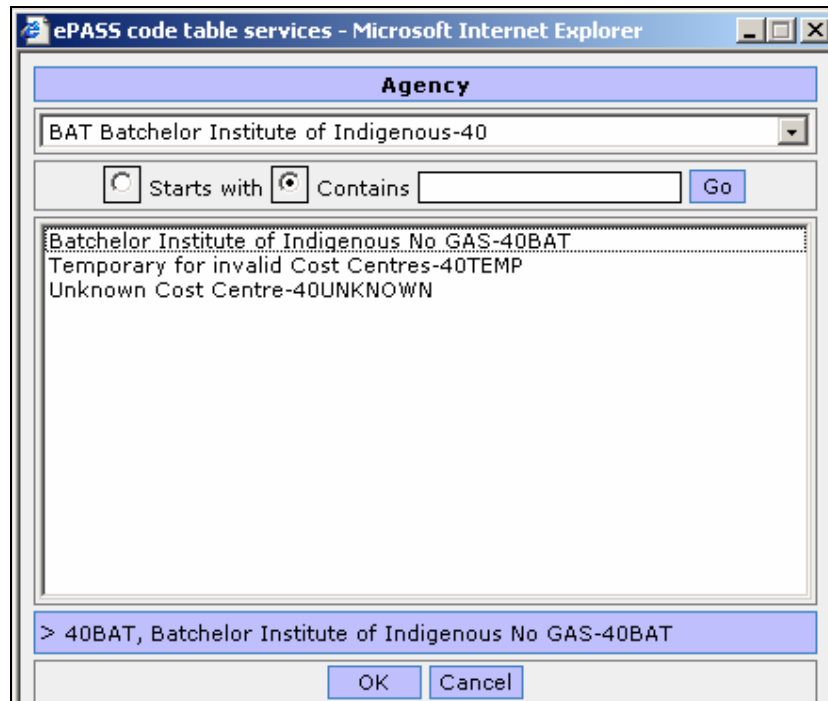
ePASS code table services - Microsoft Internet Explorer

Agency

BAT Batchelor Institute of Indigenous-40

Starts with Contains Go

Batchelor Institute of Indigenous No GAS-40BAT
Temporary for invalid Cost Centres-40TEMP
Unknown Cost Centre-40UNKNOWN

> 40BAT, Batchelor Institute of Indigenous No GAS-40BAT

OK Cancel